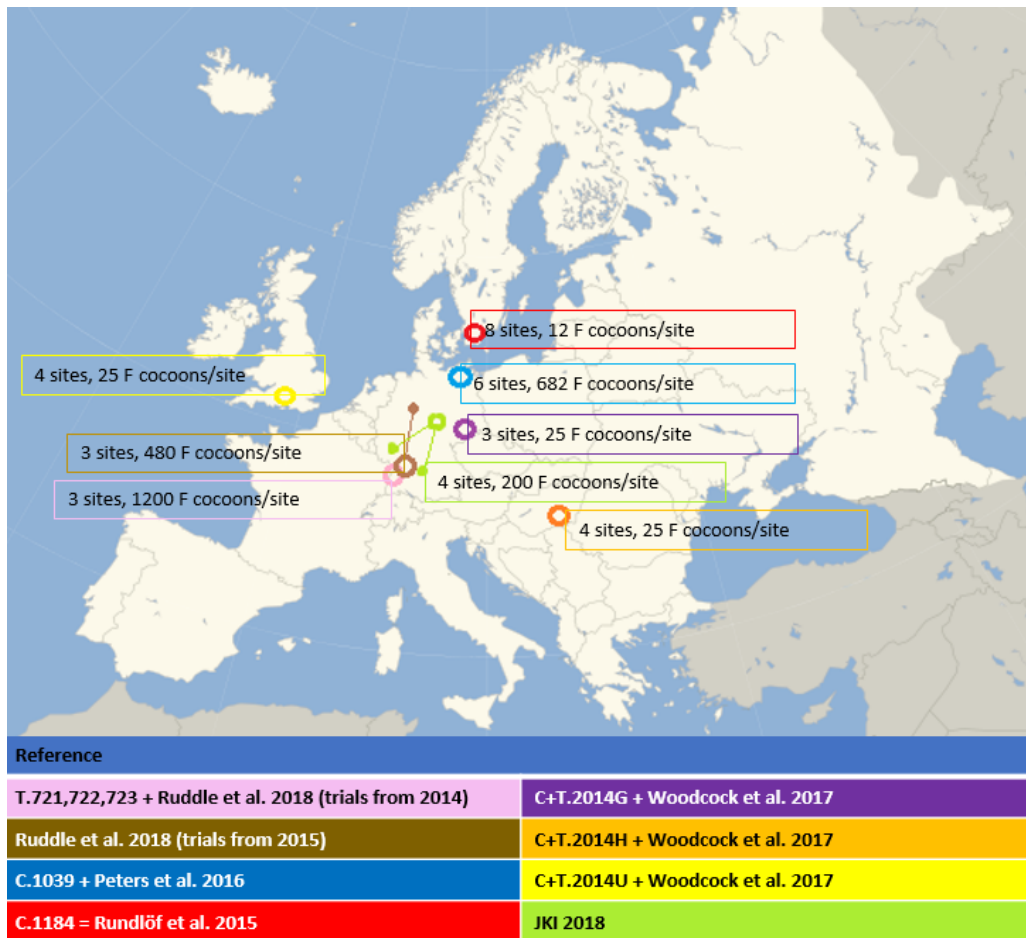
8 sites, 12 F cocoons/site

4 sites, 25 F cocoons/site

6 sites, 682 F cocoons/site

3 sites, 25 F cocoons/site

3 sites, 480 F cocoons/site

4 sites, 200 F cocoons/site

3 sites, 1200 F cocoons/site

4 sites, 25 F cocoons/site

| Reference | |
|---|---|
| T.721,722,723 + Ruddle et al. 2018 (trials from 2014) | C+T.2014G + Woodcock et al. 2017 |
| Ruddle et al. 2018 (trials from 2015) | C+T.2014H + Woodcock et al. 2017 |
| C.1039 + Peters et al. 2016 | C+T.2014U + Woodcock et al. 2017 |
| C.1184 = Rundlöf et al. 2015 | JKI 2018 |